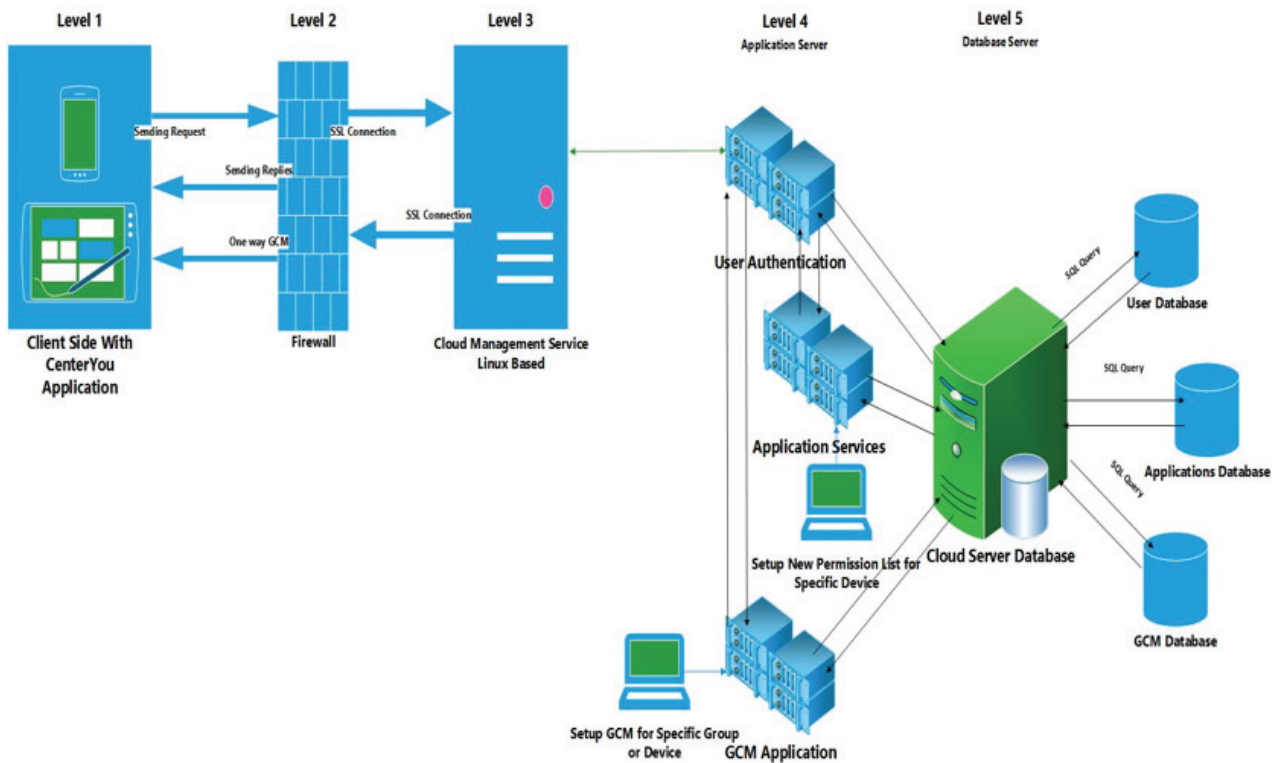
Level 1

Level 2

Level 3

Level 4
Application Server

Level 5
Database Server

Sending Request

Sending Replies

One way GCM

SSL Connection

SSL Connection

Client Side With CenterYou Application

Firewall

Cloud Management Service Linux Based

User Authentication

Application Services

Setup New Permission List for Specific Device

Setup GCM for Specific Group or Device

GCM Application

Cloud Server Database

SQL Query

User Database

SQL Query

Applications Database

SQL Query

GCM Database